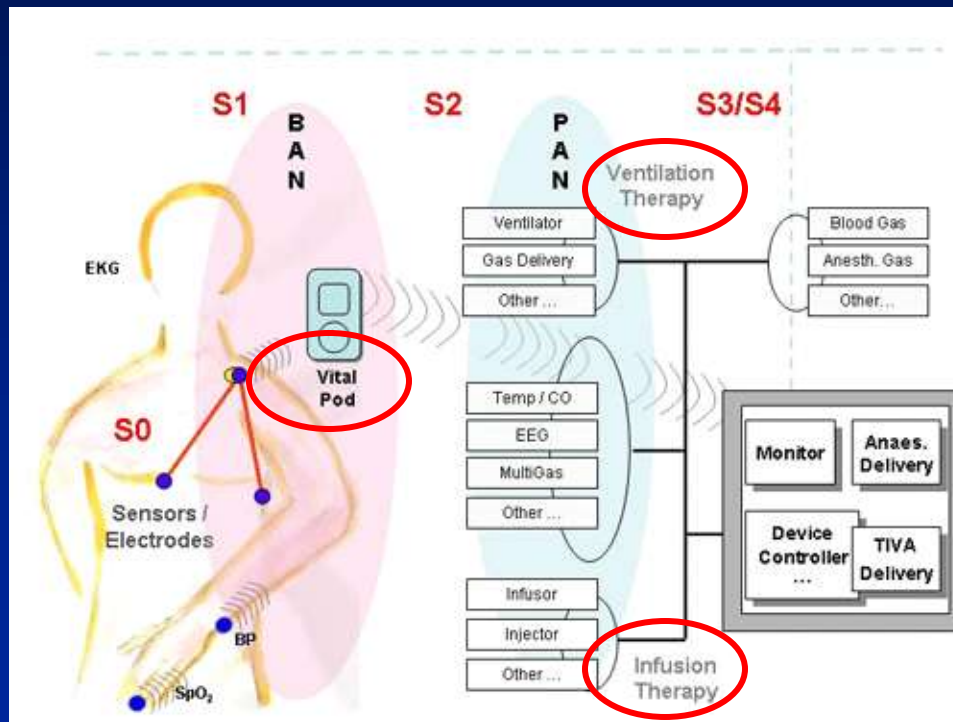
S1
B
A
N

S2
P
A
N

S3/S4

Ventilation Therapy

EKG

Ventilator
Gas Delivery
Other ...

Blood Gas
Anesth. Gas
Other...

Vital Pod

S0

Temp / CO
EEG
MultiGas
Other ...

Monitor
Anaes. Delivery

Sensors / Electrodes

Device Controller ...
TIVA Delivery

Infusor
Injector
Other ...

BP

$SpO_2$

Infusion Therapy